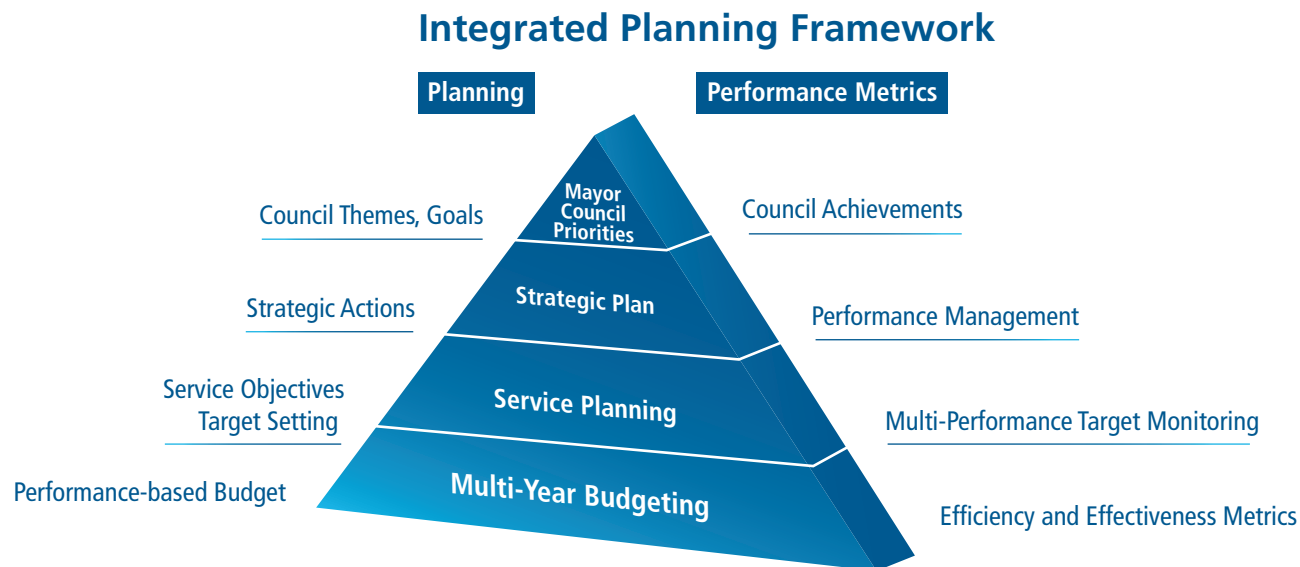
Integrated Planning Framework

Planning

Performance Metrics

Council Themes, Goals

Mayor Council Priorities

Council Achievements

Strategic Actions

Strategic Plan

Performance Management

Service Objectives
Target Setting

Service Planning

Multi-Performance Target Monitoring

Performance-based Budget

Multi-Year Budgeting

Efficiency and Effectiveness Metrics